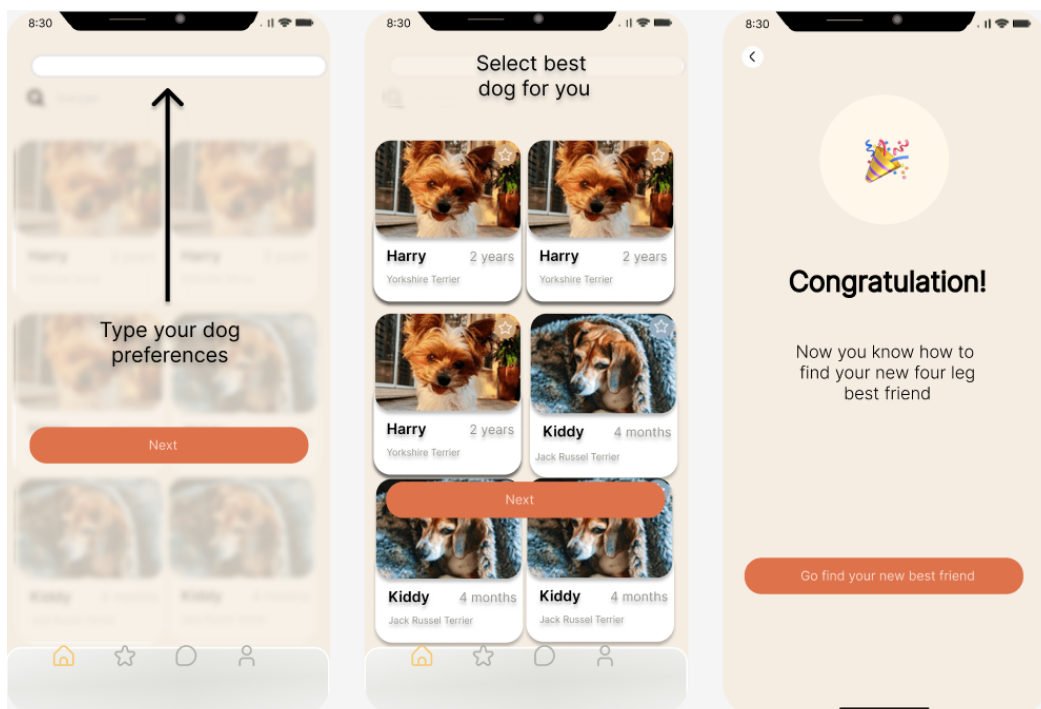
8:30

Harry 2 years
Yorkshire Terrier

Harry 2 years
Yorkshire Terrier

Type your dog preferences

Next

Kiddy 4 months

Kiddy 4 months

8:30

Select best dog for you

Harry 2 years
Yorkshire Terrier

Harry 2 years
Yorkshire Terrier

Harry 2 years
Yorkshire Terrier

Kiddy 4 months
Jack Russel Terrier

Next

Kiddy 4 months
Jack Russel Terrier

Kiddy 4 months
Jack Russel Terrier

8:30

Congratulation!

Now you know how to find your new four leg best friend

Go find your new best friend